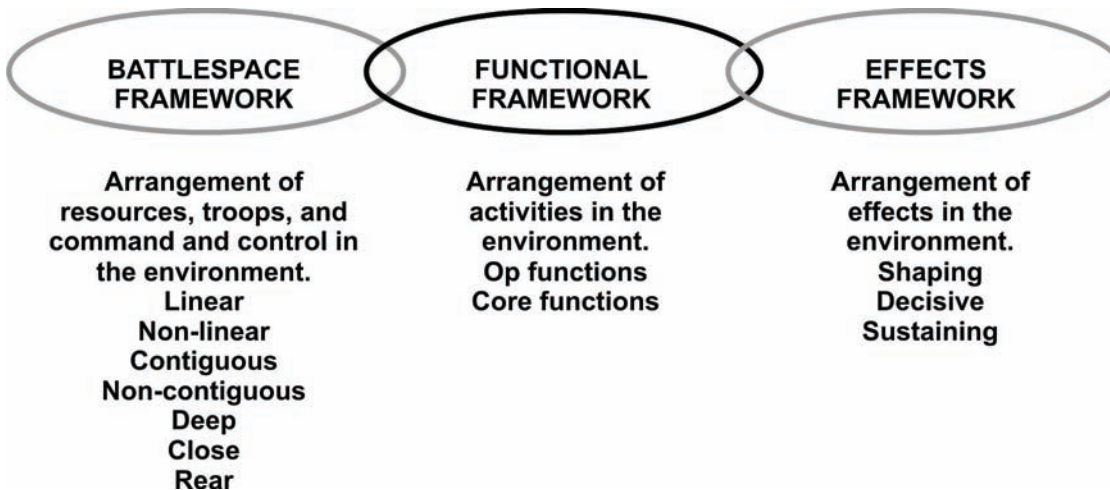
BATTLESPACE FRAMEWORK

Arrangement of resources, troops, and command and control in the environment.
Linear
Non-linear
Contiguous
Non-contiguous
Deep
Close
Rear

FUNCTIONAL FRAMEWORK

Arrangement of activities in the environment.
Op functions
Core functions

EFFECTS FRAMEWORK

Arrangement of effects in the environment.
Shaping
Decisive
Sustaining